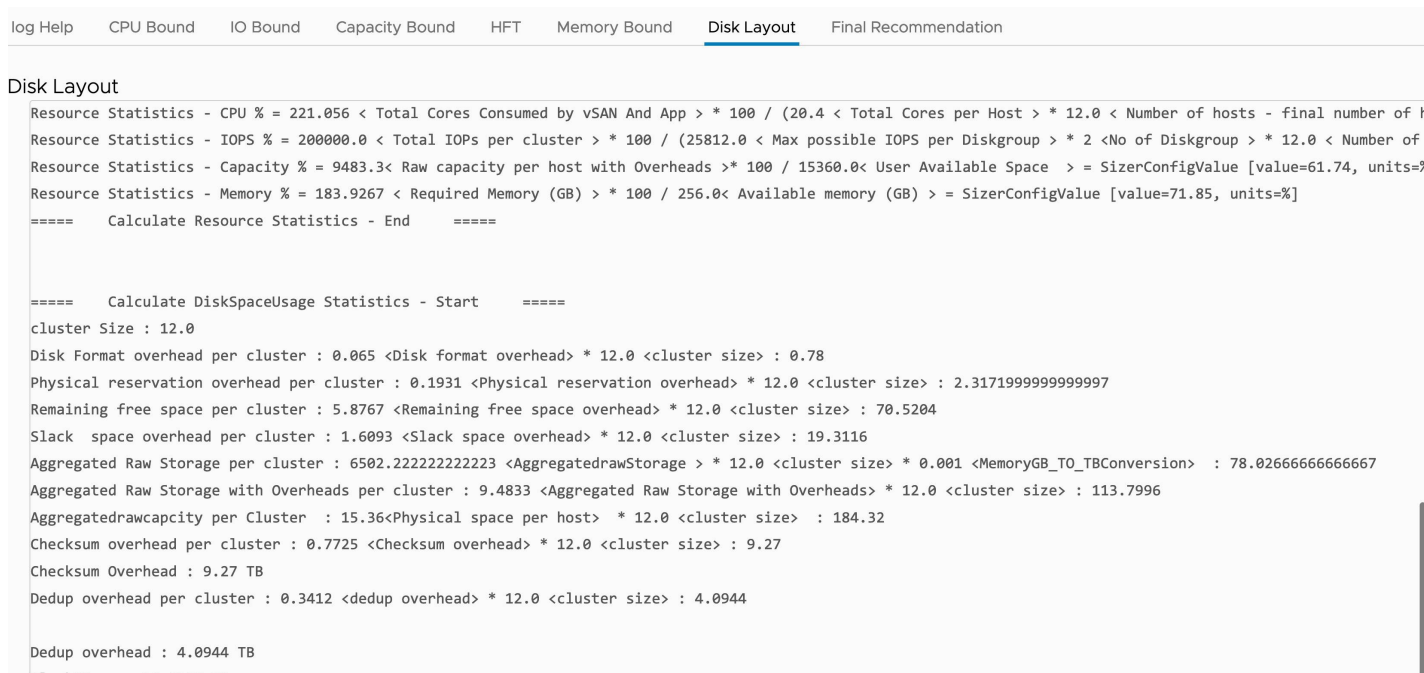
log Help CPU Bound IO Bound Capacity Bound HFT Memory Bound Disk Layout Final Recommendation

Disk Layout

Resource Statistics - CPU % = 221.056 < Total Cores Consumed by vSAN And App > * 100 / (20.4 < Total Cores per Host > * 12.0 < Number of hosts - final number of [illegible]
Resource Statistics - IOPS % = 200000.0 < Total IOPs per cluster > * 100 / (25812.0 < Max possible IOPS per Diskgroup > * 2 <No of Diskgroup > * 12.0 < Number of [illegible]
Resource Statistics - Capacity % = 9483.3< Raw capacity per host with Overheads >* 100 / 15360.0< User Available Space > = SizerConfigValue [value=61.74, units=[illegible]
Resource Statistics - Memory % = 183.9267 < Required Memory (GB) > * 100 / 256.0< Available memory (GB) > = SizerConfigValue [value=71.85, units=%]
===== Calculate Resource Statistics - End =====

===== Calculate DiskSpaceUsage Statistics - Start =====
cluster Size : 12.0
Disk Format overhead per cluster : 0.065 <Disk format overhead> * 12.0 <cluster size> : 0.78
Physical reservation overhead per cluster : 0.1931 <Physical reservation overhead> * 12.0 <cluster size> : 2.3171999999999997
Remaining free space per cluster : 5.8767 <Remaining free space overhead> * 12.0 <cluster size> : 70.5204
Slack space overhead per cluster : 1.6093 <Slack space overhead> * 12.0 <cluster size> : 19.3116
Aggregated Raw Storage per cluster : 6502.222222222223 <AggregatedrawStorage > * 12.0 <cluster size> * 0.001 <MemoryGB_TO_TBConversion> : 78.02666666666667
Aggregated Raw Storage with Overheads per cluster : 9.4833 <Aggregated Raw Storage with Overheads> * 12.0 <cluster size> : 113.7996
Aggregatedrawcapcity per Cluster : 15.36<Physical space per host> * 12.0 <cluster size> : 184.32
Checksum overhead per cluster : 0.7725 <Checksum overhead> * 12.0 <cluster size> : 9.27
Checksum Overhead : 9.27 TB
Dedup overhead per cluster : 0.3412 <dedup overhead> * 12.0 <cluster size> : 4.0944

Dedup overhead : 4.0944 TB